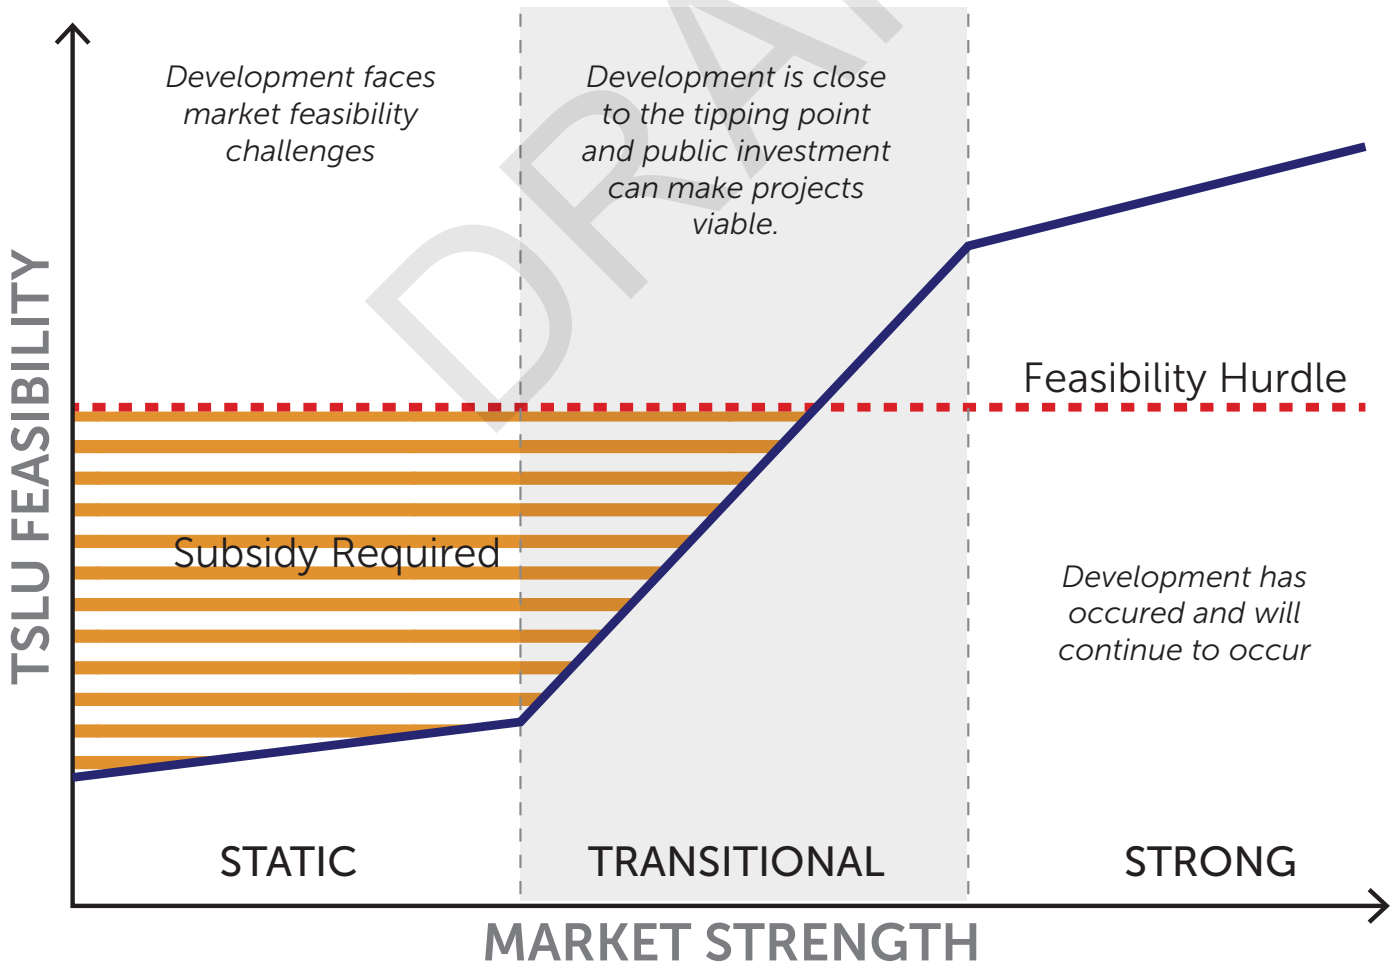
TSLU FEASIBILITY

Development faces market feasibility challenges

Development is close to the tipping point and public investment can make projects viable.

DRA

Feasibility Hurdle

Subsidy Required

Development has occured and will continue to occur

STATIC

TRANSITIONAL

STRONG

MARKET STRENGTH